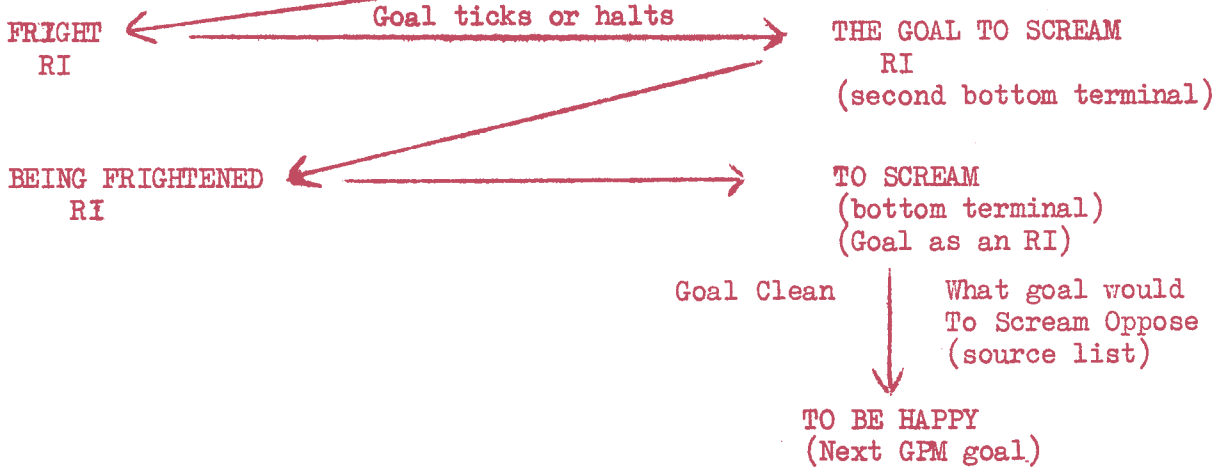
FRIGHT
RI

Goal ticks or halts

THE GOAL TO SCREAM
RI
(second bottom terminal)

BEING FRIGHTENED
RI

TO SCREAM
(bottom terminal)
(Goal as an RI)

Goal Clean

What goal would
To Scream Oppose
(source list)

TO BE HAPPY
(Next GPM goal)